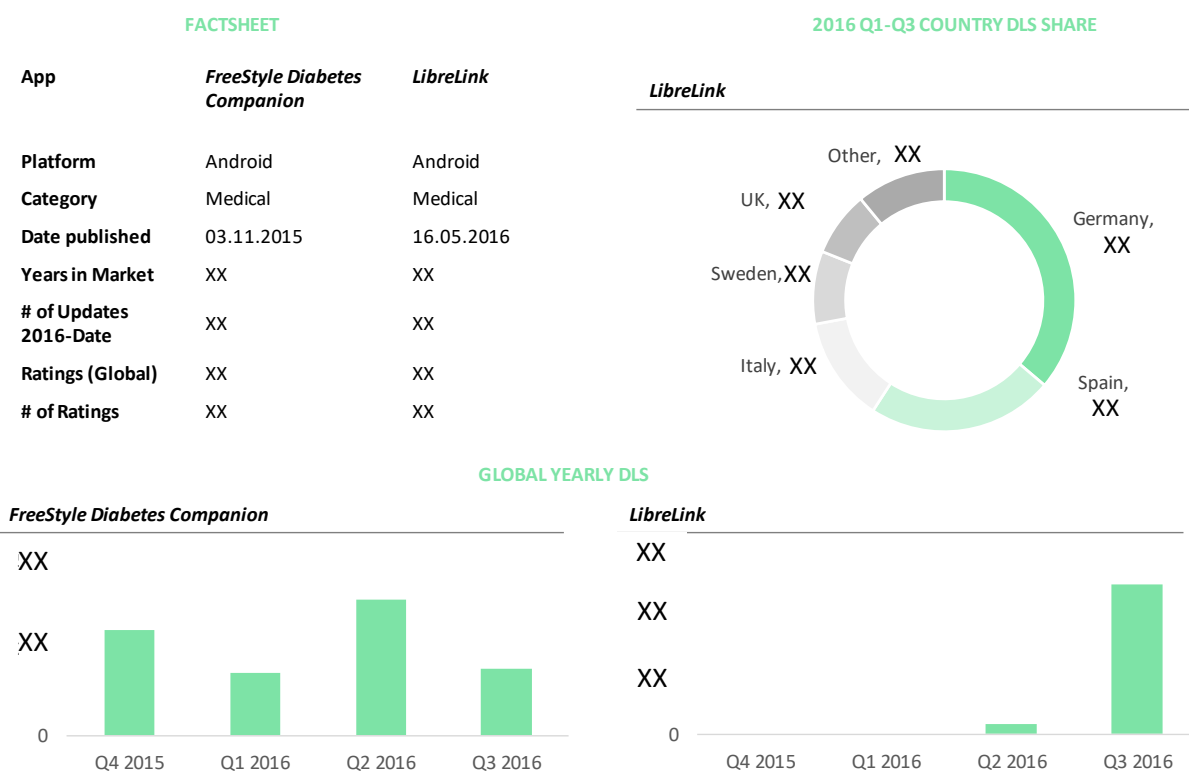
FACTSHEET

| App | FreeStyle Diabetes Companion | LibreLink |
|---|---|---|
| Platform | Android | Android |
| Category | Medical | Medical |
| Date published | 03.11.2015 | 16.05.2016 |
| Years in Market | XX | XX |
| # of Updates 2016-Date | XX | XX |
| Ratings (Global) | XX | XX |
| # of Ratings | XX | XX |

2016 Q1-Q3 COUNTRY DLS SHARE

LibreLink

Other, XX
UK, XX
Sweden, XX
Italy, XX
Germany, XX
Spain, XX

GLOBAL YEARLY DLS

FreeStyle Diabetes Companion

XX
XX
0
Q4 2015
Q1 2016
Q2 2016
Q3 2016

LibreLink

XX
XX
XX
0
Q4 2015
Q1 2016
Q2 2016
Q3 2016